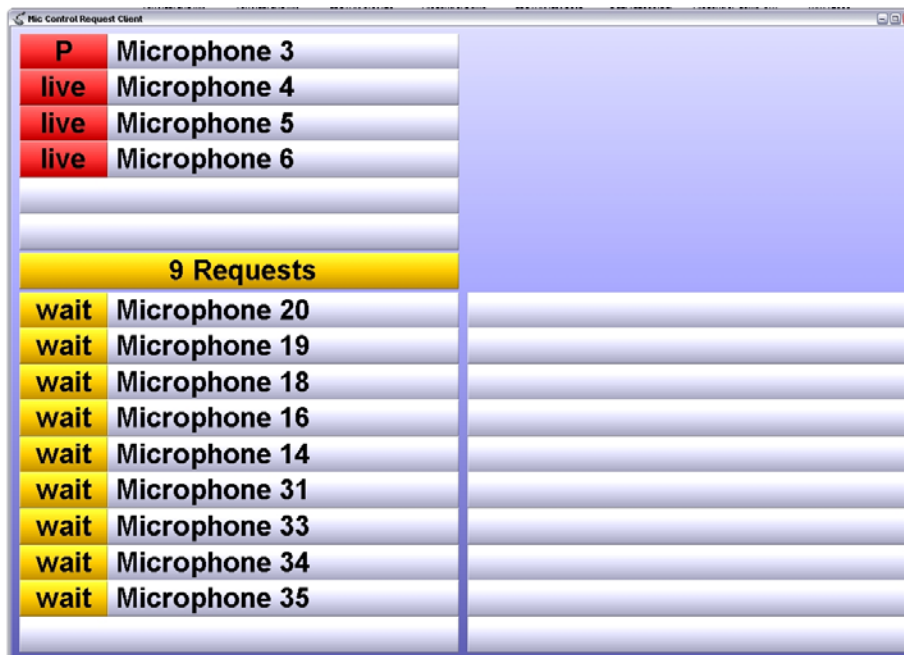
Mic Control Request Client

P Microphone 3
live Microphone 4
live Microphone 5
live Microphone 6

9 Requests

wait Microphone 20
wait Microphone 19
wait Microphone 18
wait Microphone 16
wait Microphone 14
wait Microphone 31
wait Microphone 33
wait Microphone 34
wait Microphone 35